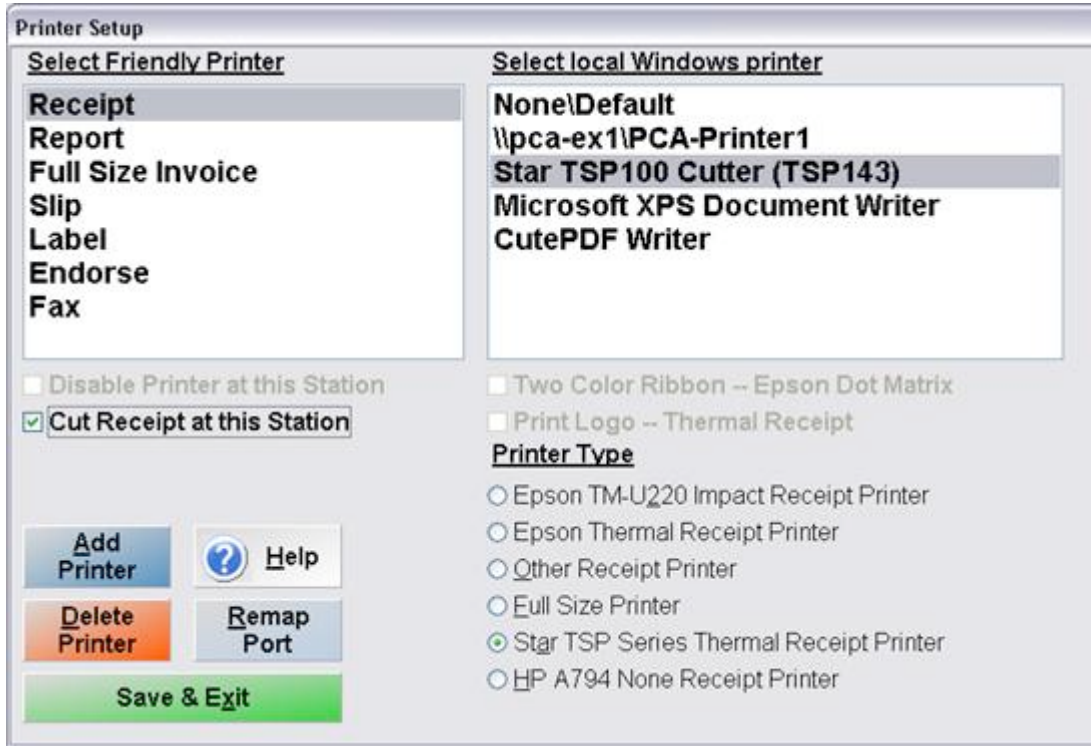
Printer Setup

Select Friendly Printer

Receipt
Report
Full Size Invoice
Slip
Label
Endorse
Fax

Select local Windows printer

None\Default
\\pca-ex1\PCA-Printer1
Star TSP100 Cutter (TSP143)
Microsoft XPS Document Writer
CutePDF Writer

Disable Printer at this Station

Cut Receipt at this Station

Two Color Ribbon -- Epson Dot Matrix

Print Logo -- Thermal Receipt

Printer Type

Epson TM-U220 Impact Receipt Printer
Epson Thermal Receipt Printer
Other Receipt Printer
Full Size Printer
Star TSP Series Thermal Receipt Printer
HP A794 None Receipt Printer

Add Printer

Help

Delete Printer

Remap Port

Save & Exit